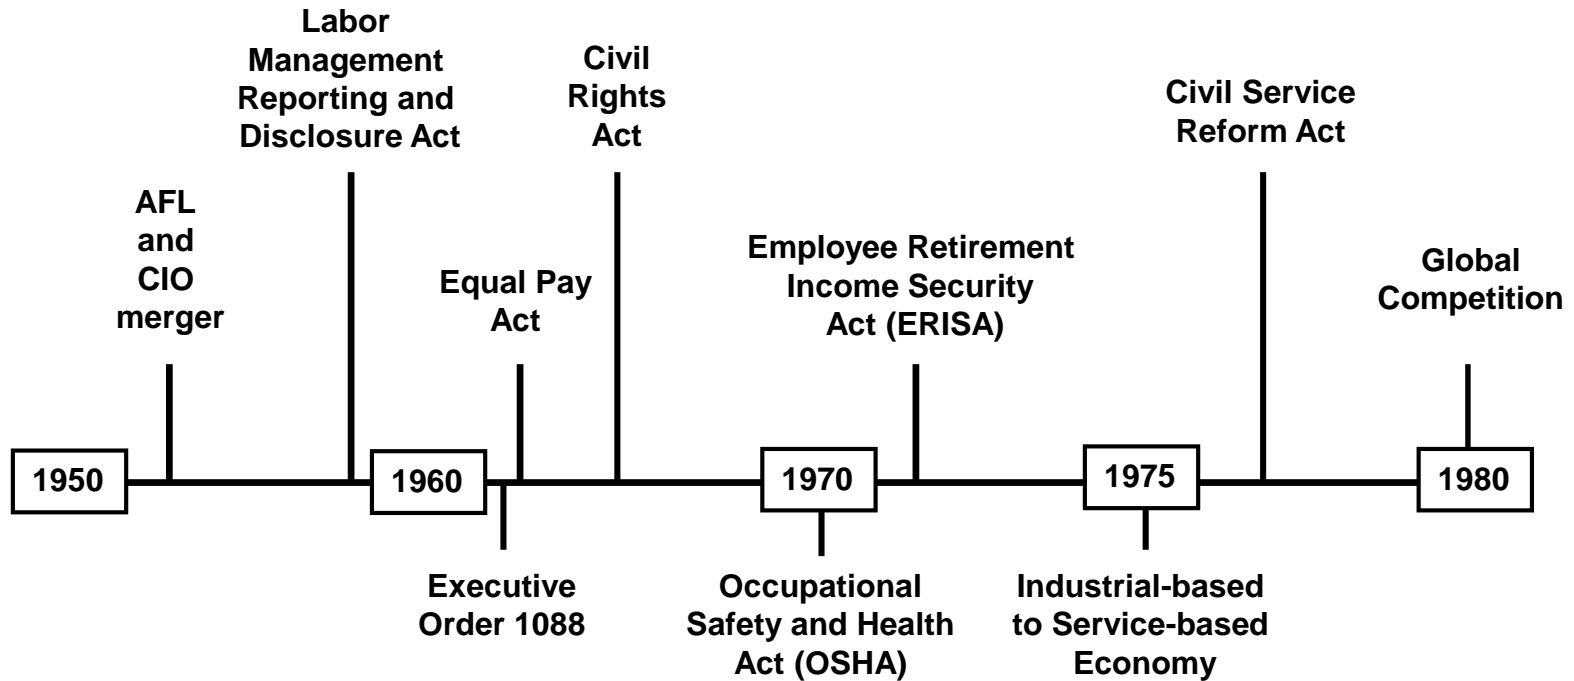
1950

AFL and CIO merger

Labor Management Reporting and Disclosure Act

1960

Executive Order 1088

Equal Pay Act

Civil Rights Act

1970

Occupational Safety and Health Act (OSHA)

Employee Retirement Income Security Act (ERISA)

1975

Industrial-based to Service-based Economy

Civil Service Reform Act

Global Competition

1980